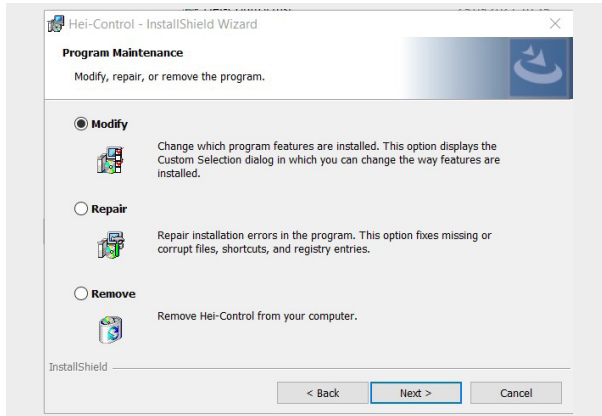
Hei-Control - InstallShield Wizard

×

Program Maintenance

Modify, repair, or remove the program.

Modify

Change which program features are installed. This option displays the Custom Selection dialog in which you can change the way features are installed.

Repair

Repair installation errors in the program. This option fixes missing or corrupt files, shortcuts, and registry entries.

Remove

Remove Hei-Control from your computer.

InstallShield

< Back

Next >

Cancel